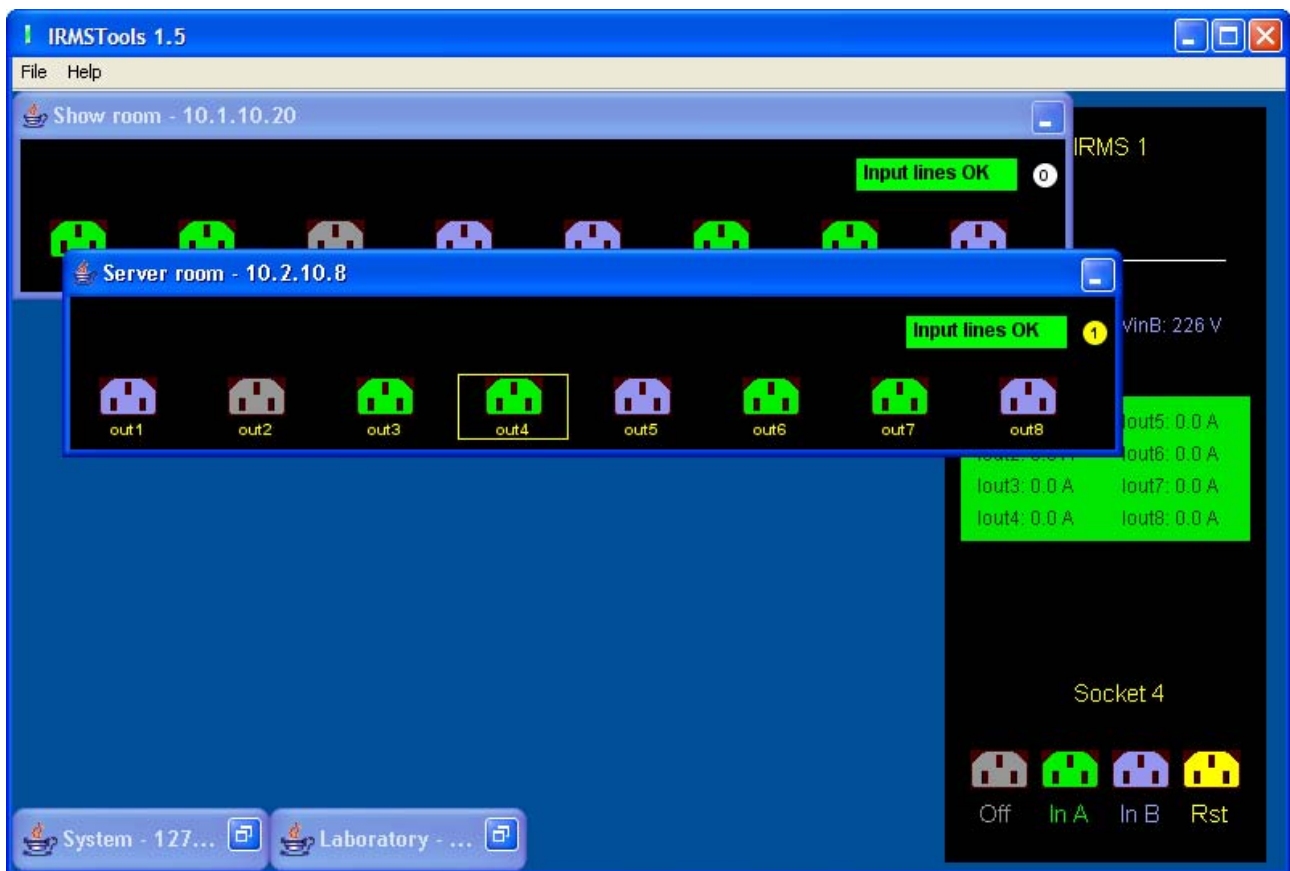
IRMSTools 1.5
File Help

Show room - 10.1.10.20
Input lines OK
0

IRMS 1

Server room - 10.2.10.8
Input lines OK
1
VinB: 226 V

out1 out2 out3 out4 out5 out6 out7 out8

Iout5: 0.0 A
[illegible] Iout6: 0.0 A
Iout3: 0.0 A Iout7: 0.0 A
Iout4: 0.0 A Iout8: 0.0 A

Socket 4

Off In A In B Rst

System - 127...
Laboratory - ...